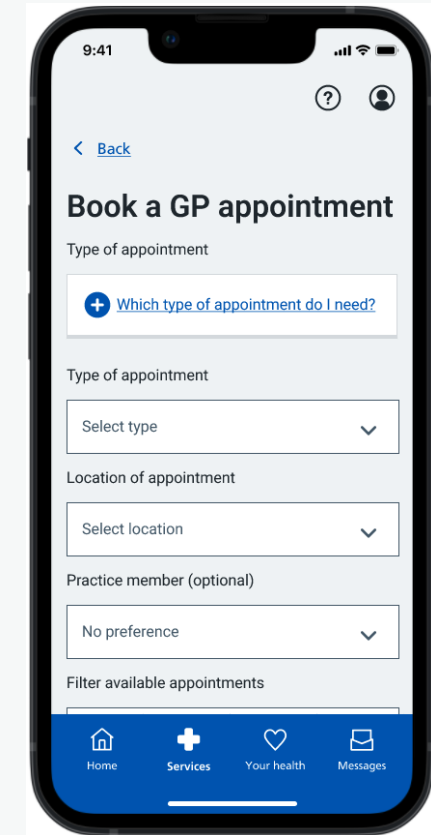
9:41

Back

Book a GP appointment

Type of appointment

Which type of appointment do I need?

Type of appointment

Select type

Location of appointment

Select location

Practice member (optional)

No preference

Filter available appointments

Home

Services

Your health

Messages